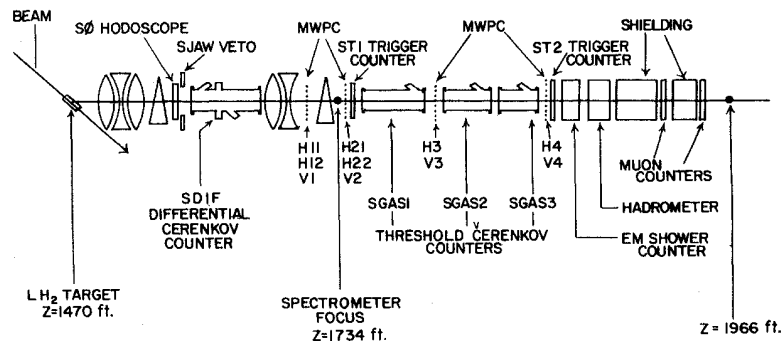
BEAM
SØ HODOSCOPE
SJAW VETO
MWPC
ST1 TRIGGER COUNTER
MWPC
ST2 TRIGGER COUNTER
SHIELDING
H11
H12
V1
H21
H22
V2
H3
V3
H4
V4
MUON COUNTERS
HADROMETER
SDIF DIFFERENTIAL CERENKOV COUNTER
SGAS1
SGAS2
SGAS3
THRESHOLD CERENKOV COUNTERS
EM SHOWER COUNTER
L $H_2$ TARGET Z=1470 ft.
SPECTROMETER FOCUS Z=1734 ft.
Z = 1966 ft.